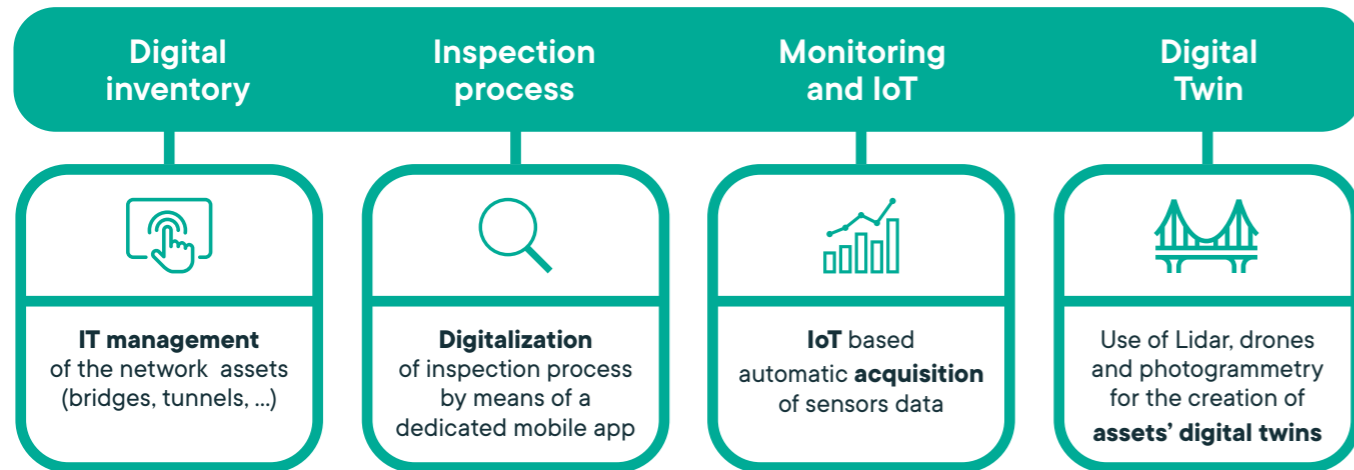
Digital inventory

Inspection process

Monitoring and IoT

Digital Twin

IT management of the network assets (bridges, tunnels, ...)

Digitalization of inspection process by means of a dedicated mobile app

IoT based automatic acquisition of sensors data

Use of Lidar, drones and photogrammetry for the creation of assets' digital twins